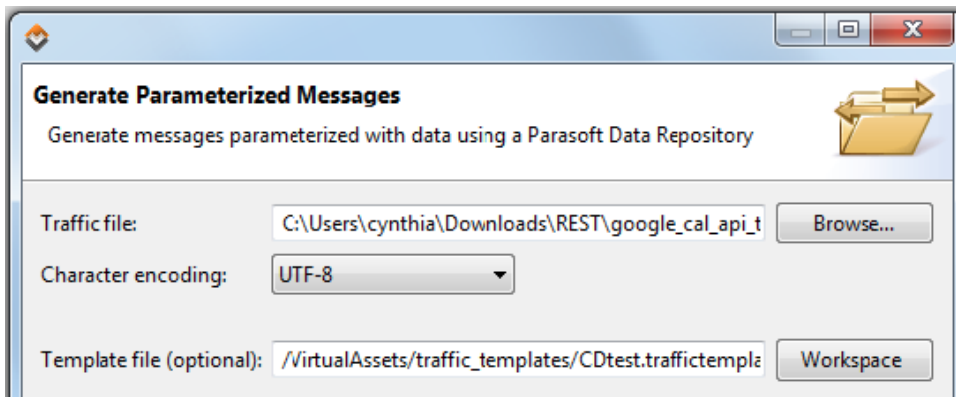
Generate Parameterized Messages

Generate messages parameterized with data using a Parasoft Data Repository

Traffic file: C:\Users\cynthia\Downloads\REST\google_cal_api_t Browse...

Character encoding: UTF-8

Template file (optional): /VirtualAssets/traffic_templates/CDtest.traffictempla Workspace